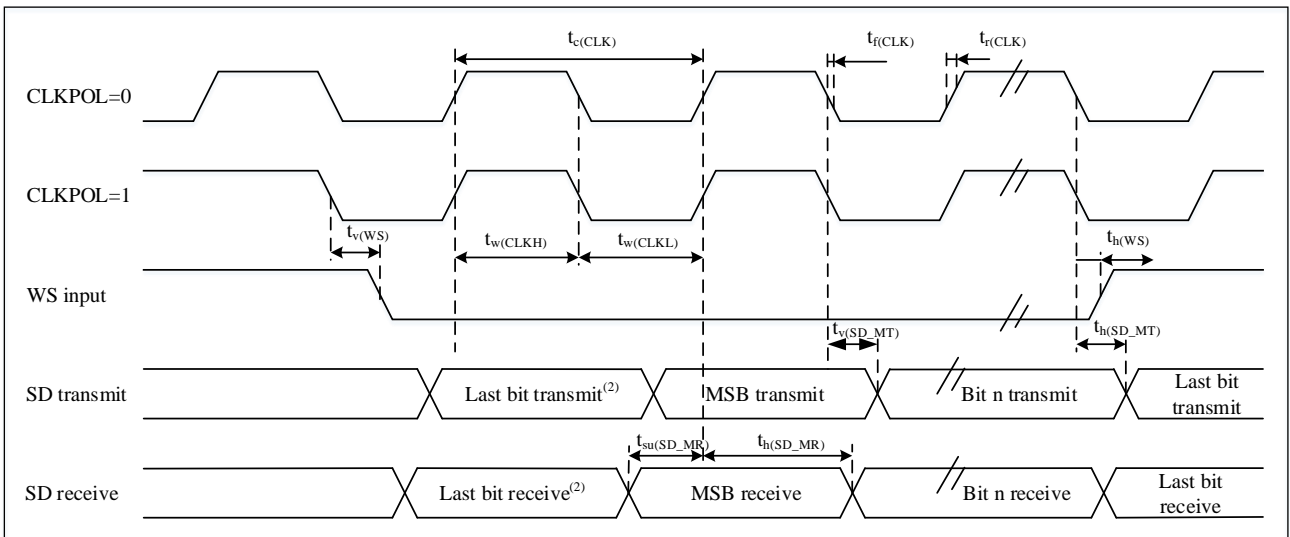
$t_{c(CLK)}$

$t_{f(CLK)}$

$t_{r(CLK)}$

CLKPOL=0

CLKPOL=1

$t_{v(WS)}$

$t_{w(CLKH)}$

$t_{w(CLKL)}$

$t_{h(WS)}$

WS input

$t_{v(SD\_MT)}$

$t_{h(SD\_MT)}$

SD transmit

Last bit transmit$^{(2)}$

MSB transmit

Bit n transmit

Last bit transmit

$t_{su(SD\_MR)}$

$t_{h(SD\_MR)}$

SD receive

Last bit receive$^{(2)}$

MSB receive

Bit n receive

Last bit receive